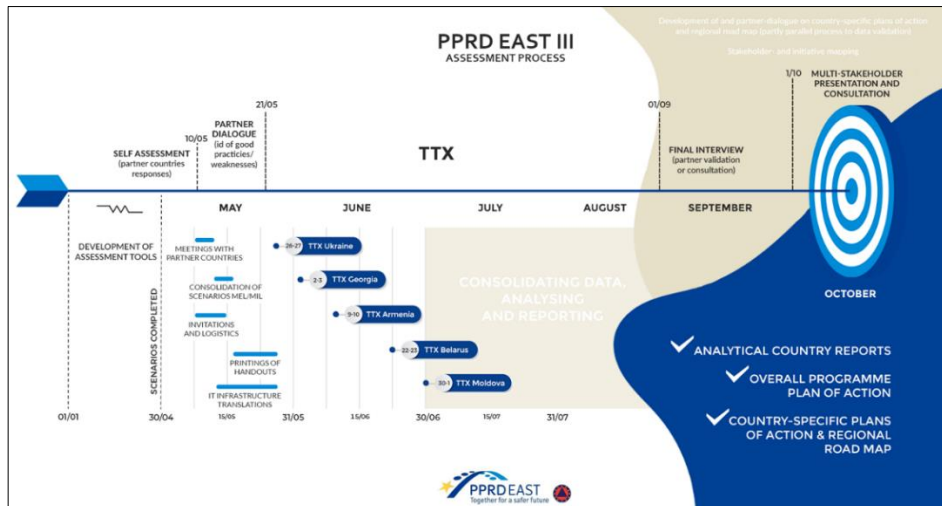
PPRD EAST III
ASSESSMENT PROCESS

Development of and partner-dialogue on country-specific plans of action and regional road map (partly parallel process to data validation)

Stakeholder- and initiative mapping

1/10 MULTI-STAKEHOLDER PRESENTATION AND CONSULTATION

21/05

PARTNER DIALOGUE (id of good practicies/ weaknesses)

10/05

SELF ASSESSMENT (partner countries responses)

TTX

01/09

FINAL INTERVIEW (partner validation or consultation)

MAY

JUNE

JULY

AUGUST

SEPTEMBER

OCTOBER

DEVELOPMENT OF ASSESSMENT TOOLS

MEETINGS WITH PARTNER COUNTRIES

CONSOLIDATION OF SCENARIOS MEL/MIL

SCENARIOS COMPLETED

INVITATIONS AND LOGISTICS

PRINTINGS OF HANDOUTS

IT INFRASTRUCTURE TRANSLATIONS

26-27 TTX Ukraine

2-3 TTX Georgia

9-10 TTX Armenia

22-23 TTX Belarus

30-1 TTX Moldova

CONSOLIDATING DATA, ANALYSING AND REPORTING

ANALYTICAL COUNTRY REPORTS

OVERALL PROGRAMME PLAN OF ACTION

COUNTRY-SPECIFIC PLANS OF ACTION & REGIONAL ROAD MAP

01/01

30/04

15/05

31/05

15/06

30/06

15/07

31/07

PPRD EAST
Together for a safer future